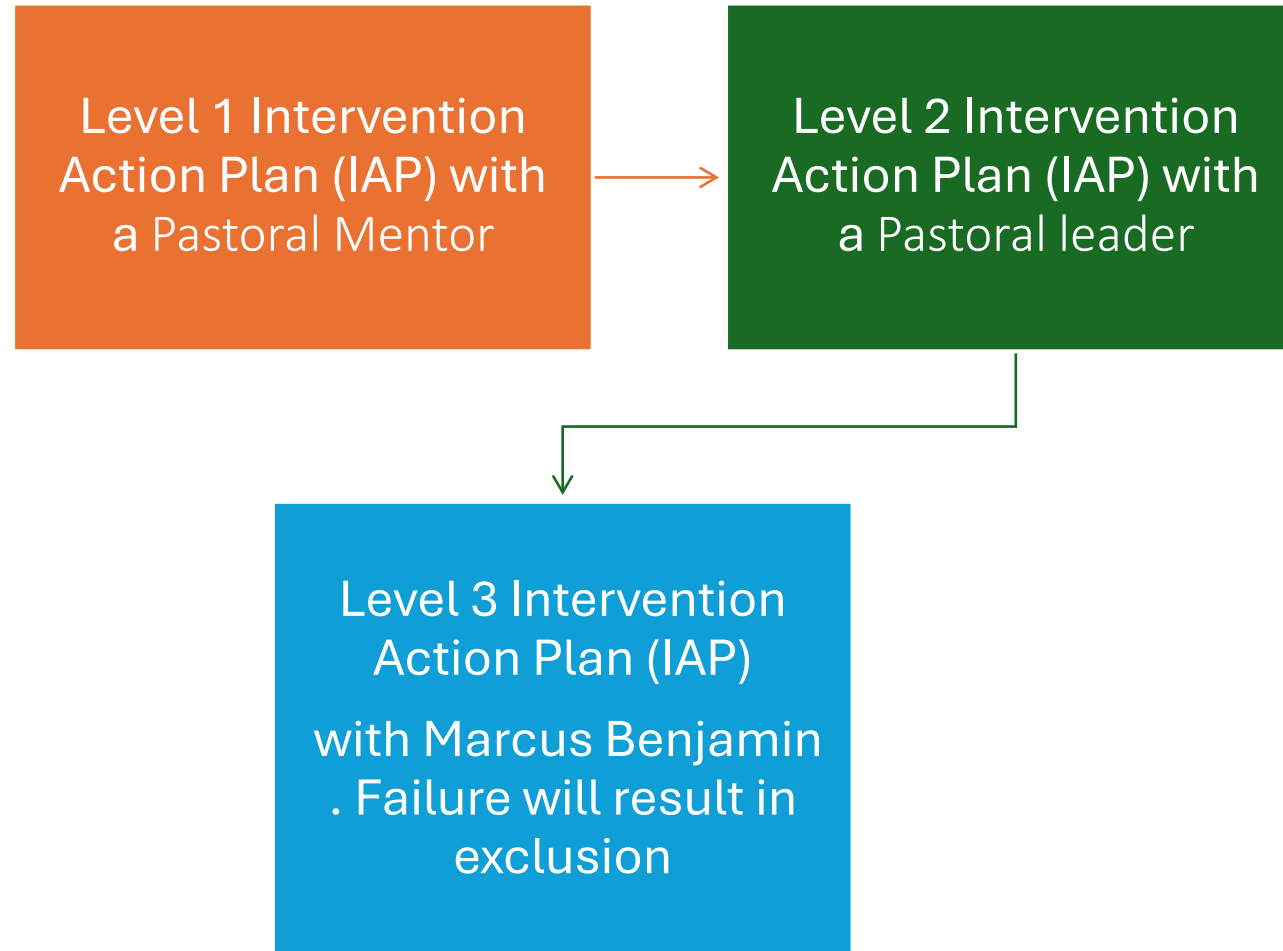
Level 1 Intervention Action Plan (IAP) with a Pastoral Mentor

Level 2 Intervention Action Plan (IAP) with a Pastoral leader

Level 3 Intervention Action Plan (IAP)

with Marcus Benjamin . Failure will result in exclusion